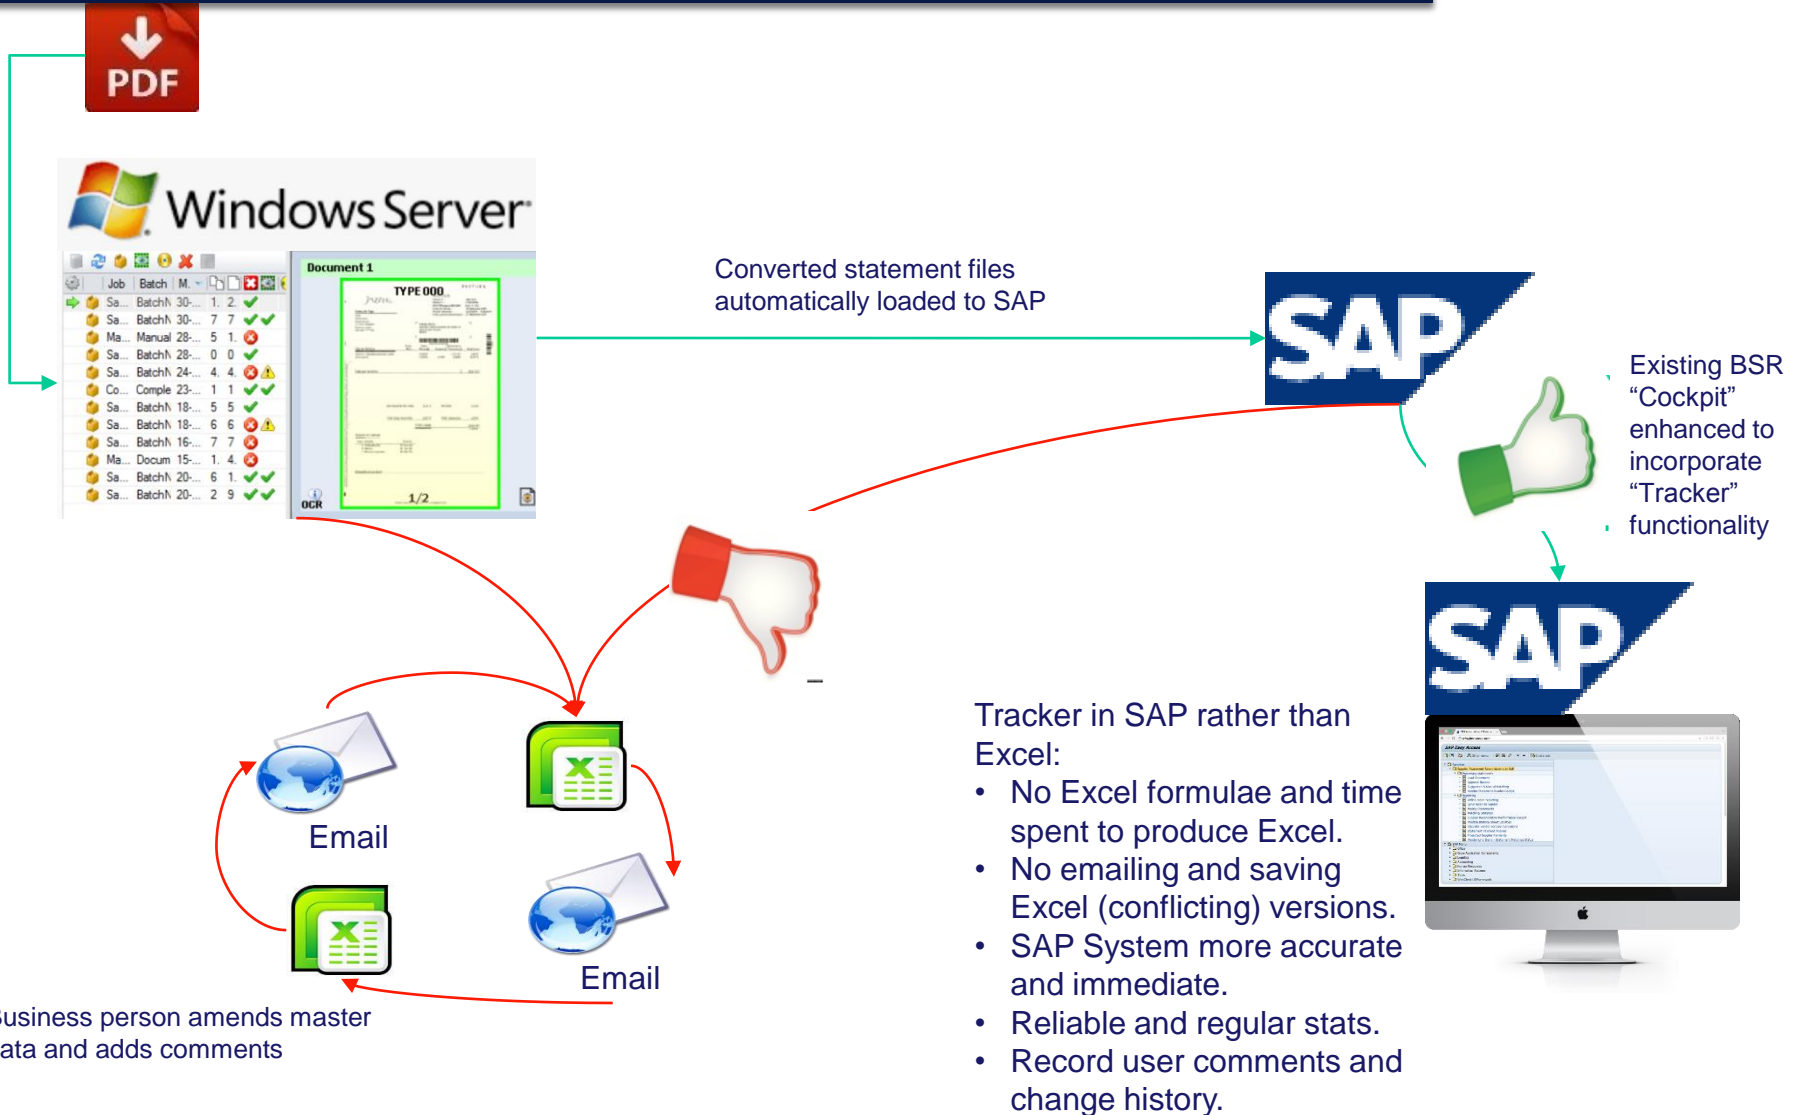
PDF

Windows Server

Job | Batch | M.

Sa... Batch 30-... 1. 2.
Sa... Batch 30-... 7 7
Ma... Manual 28-... 5 1.
Sa... Batch 28-... 0 0
Sa... Batch 24-... 4. 4.
Co... Comple 23-... 1 1
Sa... Batch 18-... 5 5
Sa... Batch 18-... 6 6
Sa... Batch 16-... 7 7
Ma... Docum 15-... 1. 4.
Sa... Batch 20-... 6 1.
Sa... Batch 20-... 2 9

Document 1

TYPE 000

1/2

OCR

Converted statement files automatically loaded to SAP

SAP

Existing BSR “Cockpit” enhanced to incorporate “Tracker” functionality

SAP

Email

Email

usiness person amends master ata and adds comments

Tracker in SAP rather than Excel:
• No Excel formulae and time spent to produce Excel.
• No emailing and saving Excel (conflicting) versions.
• SAP System more accurate and immediate.
• Reliable and regular stats.
• Record user comments and change history.